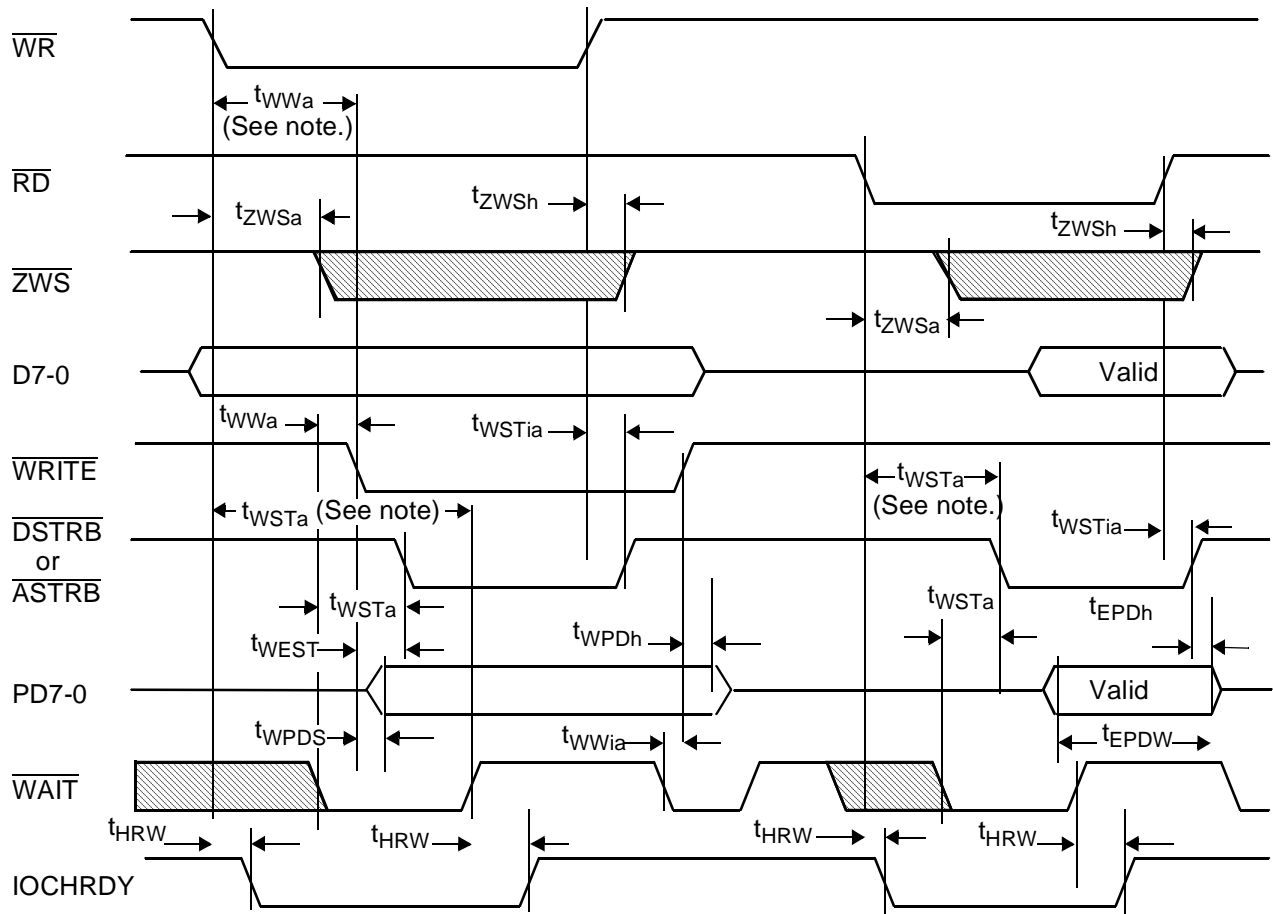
$\overline{WR}$

$t_{WWa}$
(See note.)

$\overline{RD}$

$t_{ZWSa}$

$t_{ZWSh}$

$t_{ZWSh}$

$\overline{ZWS}$

$t_{ZWSa}$

D7-0

Valid

$t_{WWa}$

$t_{WSTia}$

$\overline{WRITE}$

$t_{WSTa}$
(See note.)

$t_{WSTa}$ (See note)

$t_{WSTia}$

$\overline{DSTRB}$
or
$\overline{ASTRB}$

$t_{WSTa}$

$t_{WSTa}$

$t_{EPDh}$

$t_{WPDh}$

$t_{WEST}$

PD7-0

Valid

$t_{WPDS}$

$t_{WWia}$

$t_{EPDW}$

$\overline{WAIT}$

$t_{HRW}$

$t_{HRW}$

$t_{HRW}$

$t_{HRW}$

IOCHRDY